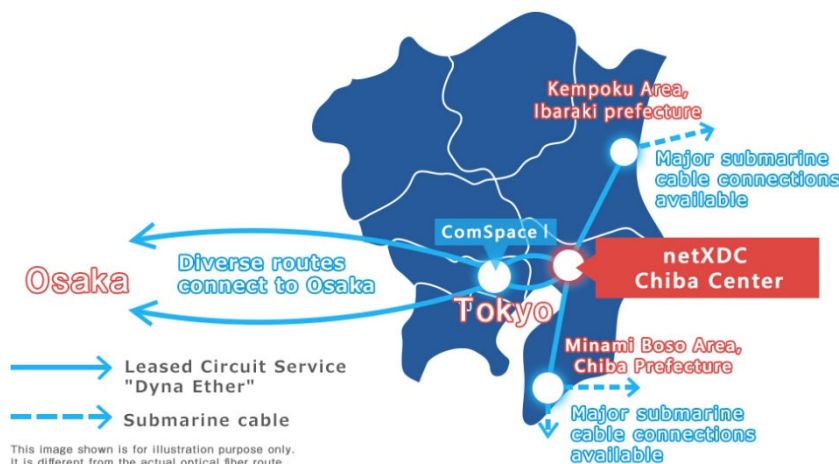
Kempoku Area, Ibaraki prefecture

Major submarine cable connections available

ComSpace I

netXDC Chiba Center

Osaka

Diverse routes connect to Osaka

Tokyo

Minami Boso Area, Chiba Prefecture

Major submarine cable connections available

Leased Circuit Service "Dyna Ether"

Submarine cable

This image shown is for illustration purpose only. It is different from the actual optical fiber route.